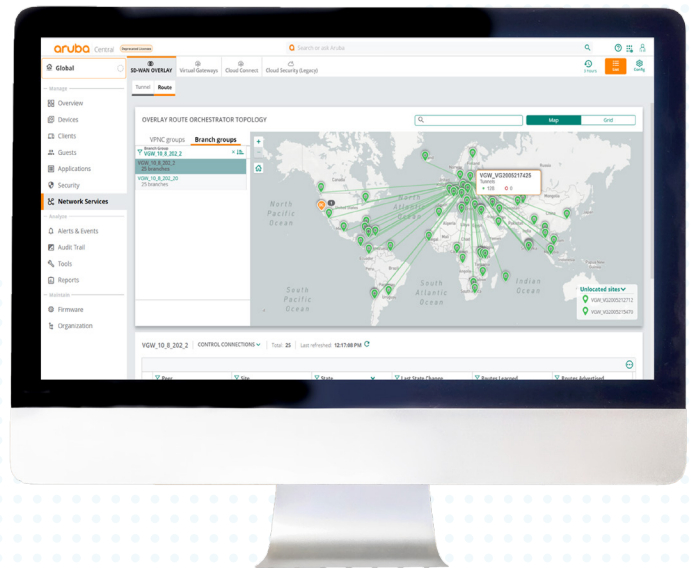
aruba Central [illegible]

Search or ask Aruba

Global

Manage

Overview

Devices

Clients

Guests

Applications

Security

Network Services

Analyze

Alerts & Events

Audit Trail

Tools

Reports

Maintain

Firmware

Organization

SD-WAN OVERLAY

Virtual Gateways

Cloud Connect

Cloud Security (Legacy)

3 hours

List

Config

Tunnel

Route

OVERLAY ROUTE ORCHESTRATOR TOPOLOGY

Map

Grid

VPNC groups

Branch groups

Branch Group VGW_10_8_202_2

VGW_10_8_202_2
25 branches

VGW_10_8_202_20
25 branches

North Pacific Ocean

North Atlantic Ocean

South Pacific Ocean

South Atlantic Ocean

Indian Ocean

VGW_VG2005217425
Tunnels
108 0

Unlocated sites

VGW_VG2005212712

VGW_VG2005215470

VGW_10_8_202_2

CONTROL CONNECTIONS

Total: 25

Last refreshed: 12:17:08 PM

Peer

Site

State

Last State Change

Routes Learned

Routes Advertised